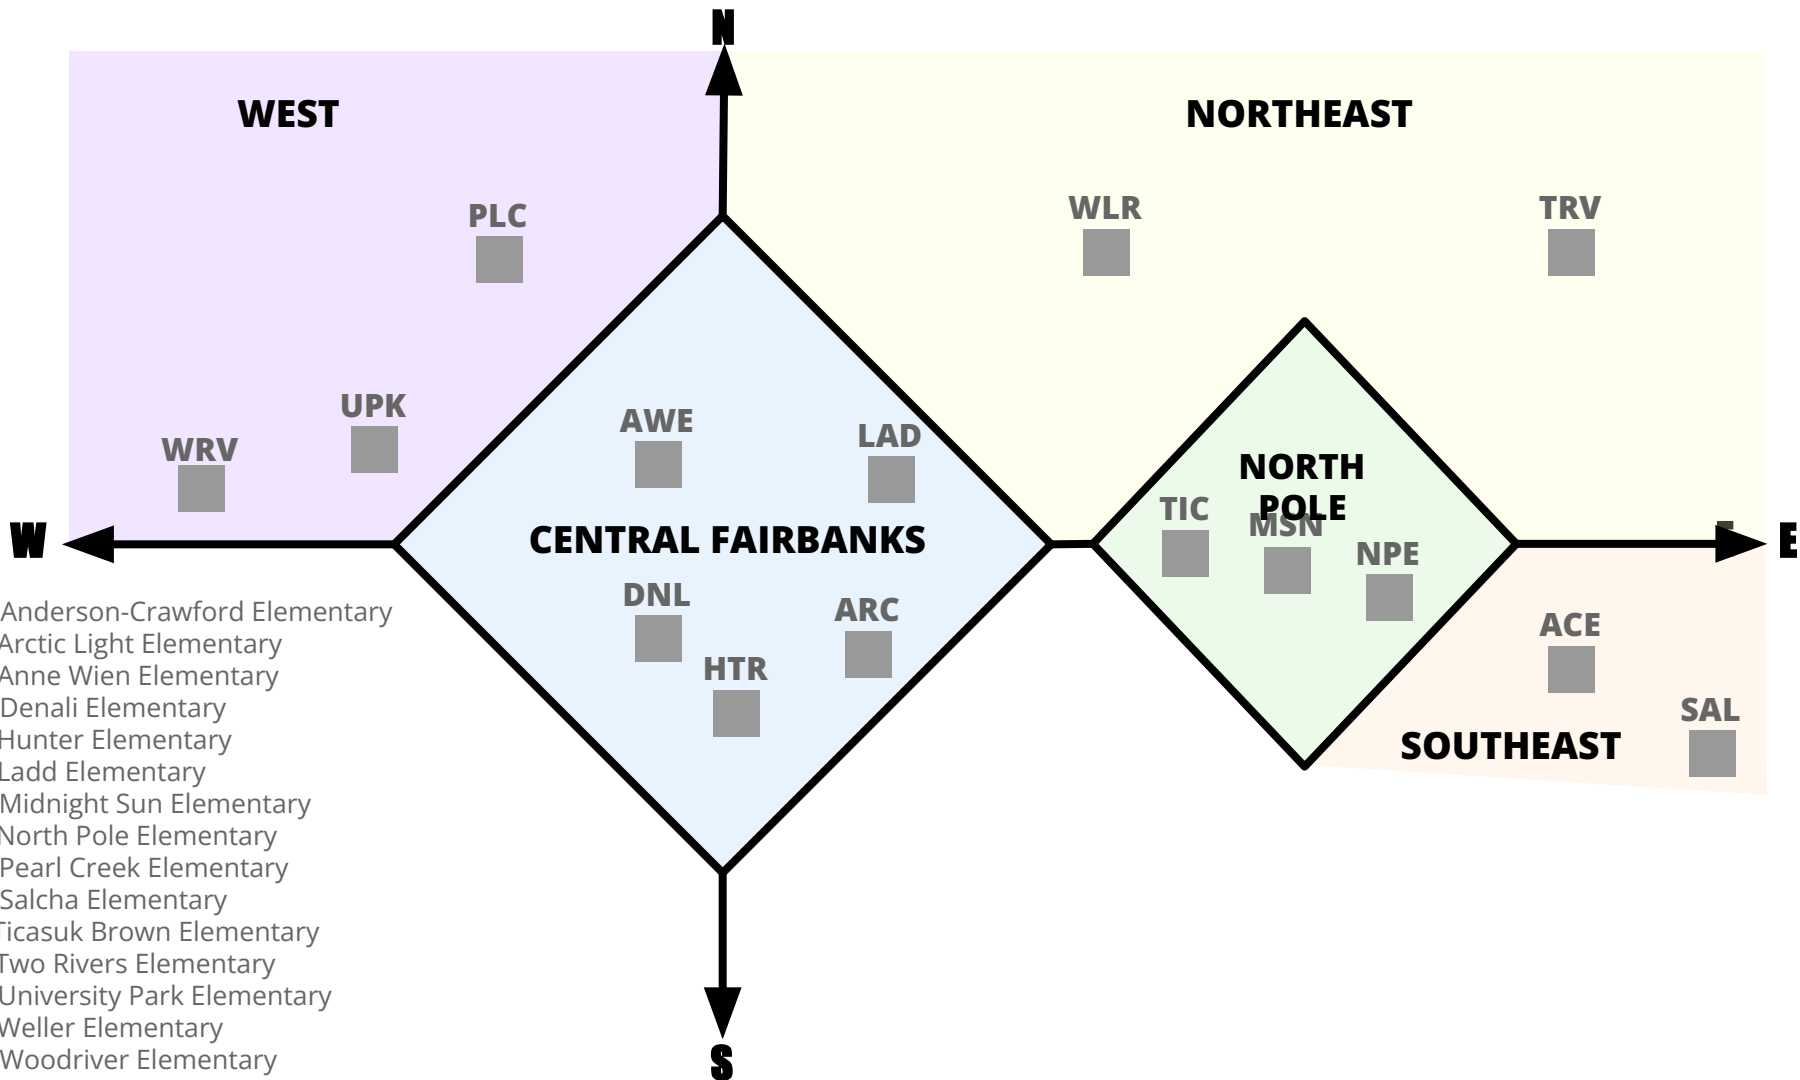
N

WEST

NORTHEAST

PLC

WLR

TRV

UPK

WRV

AWE

LAD

NORTH POLE

TIC

MSN

NPE

W

CENTRAL FAIRBANKS

E

DNL

ARC

HTR

ACE

SAL

SOUTHEAST

Anderson-Crawford Elementary
Arctic Light Elementary
Anne Wien Elementary
Denali Elementary
Hunter Elementary
Ladd Elementary
Midnight Sun Elementary
North Pole Elementary
Pearl Creek Elementary
Salcha Elementary
Ticasuk Brown Elementary
Two Rivers Elementary
University Park Elementary
Weller Elementary
Woodriver Elementary

S